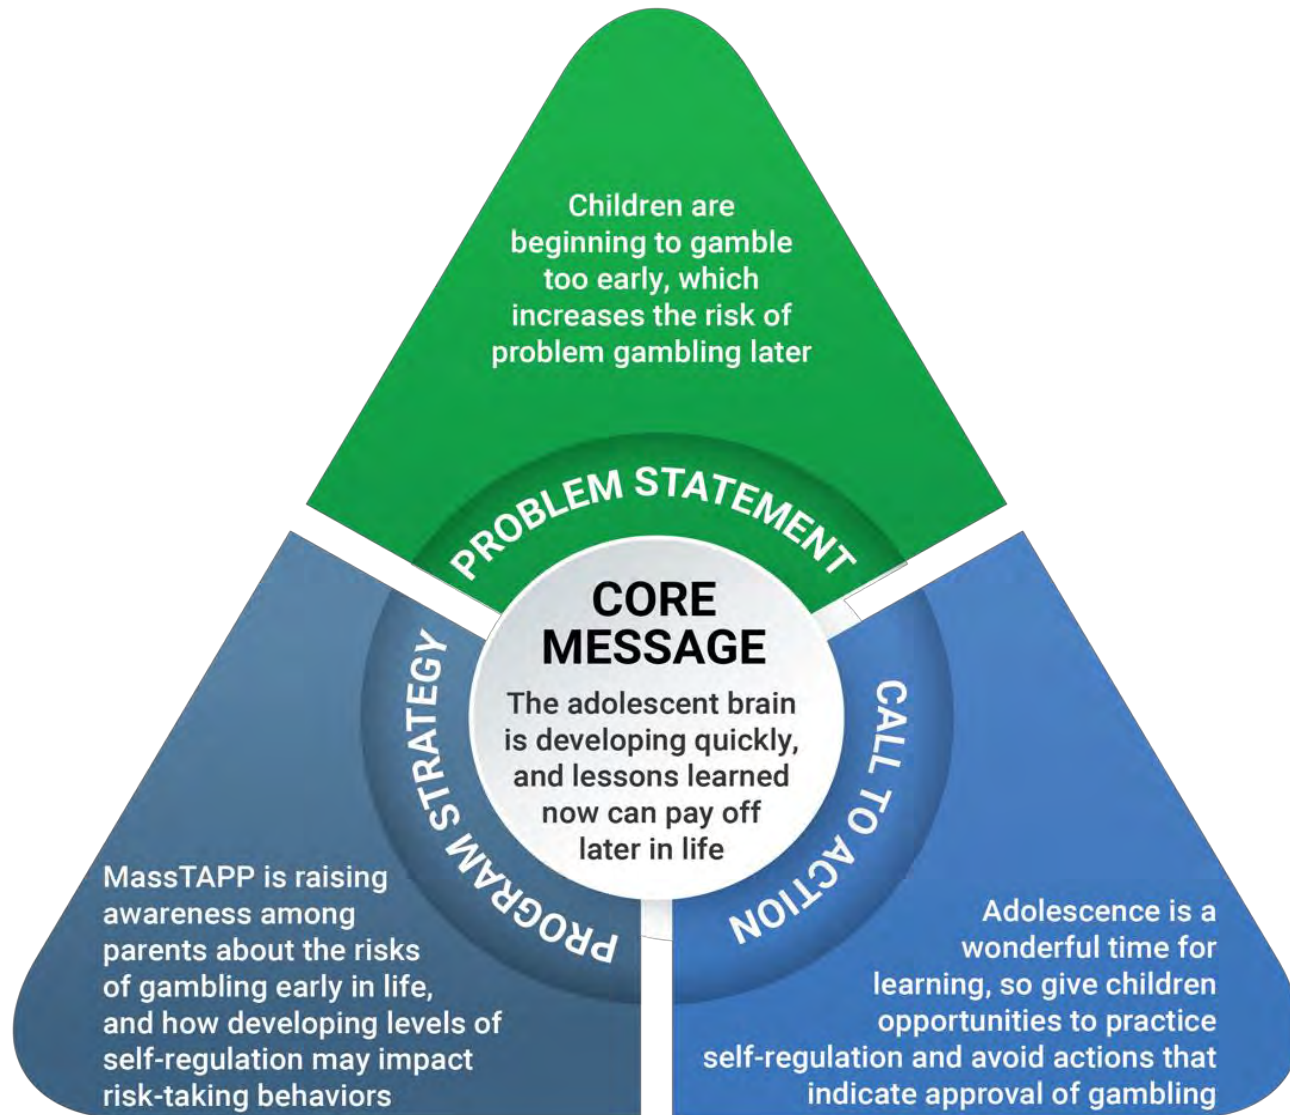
Children are beginning to gamble too early, which increases the risk of problem gambling later

PROBLEM STATEMENT

CORE MESSAGE

The adolescent brain is developing quickly, and lessons learned now can pay off later in life

PROGRAM STRATEGY

CALL TO ACTION

MassTAPP is raising awareness among parents about the risks of gambling early in life, and how developing levels of self-regulation may impact risk-taking behaviors

Adolescence is a wonderful time for learning, so give children opportunities to practice self-regulation and avoid actions that indicate approval of gambling